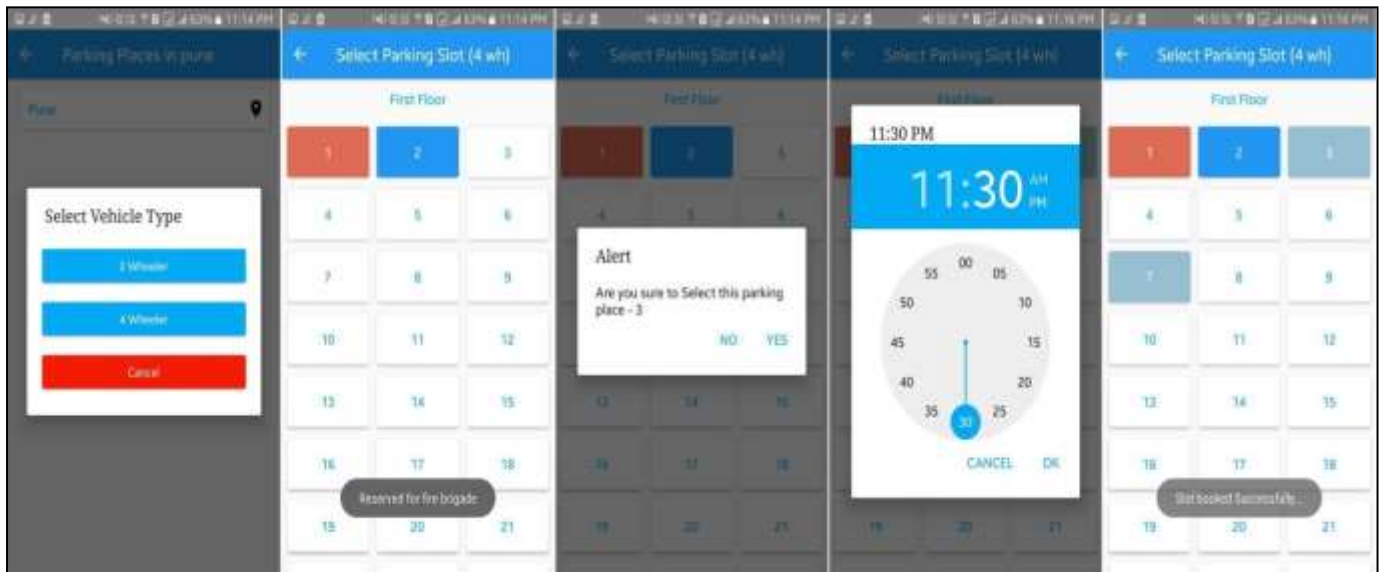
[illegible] 11:14 PM

Parking Places in pune

Pune

Select Vehicle Type

2 Wheeler

4 Wheeler

Cancel

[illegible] 11:14 PM

Select Parking Slot (4 wh)

First Floor

| 1 | 2 | 3 |
|---|---|---|
| 4 | 5 | 6 |
| 7 | 8 | 9 |
| 10 | 11 | 12 |
| 13 | 14 | 15 |
| 16 | 17 | 18 |
| 19 | 20 | 21 |

Reserved for fire brigade

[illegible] 11:14 PM

Select Parking Slot (4 wh)

First Floor

| 1 | 2 | 3 |
|---|---|---|
| 4 | 5 | 6 |

Alert

Are you sure to Select this parking place - 3

NO YES

| 13 | 14 | 15 |
|---|---|---|
| 16 | 17 | 18 |
| 19 | 20 | 21 |

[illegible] 11:16 PM

Select Parking Slot (4 wh)

First Floor

11:30 PM

11:30 AM PM

00 05 10 15 20 25 30 35 40 45 50 55

CANCEL OK

| 19 | 20 | 21 |
|---|---|---|

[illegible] 11:16 PM

Select Parking Slot (4 wh)

First Floor

| 1 | 2 | 3 |
|---|---|---|
| 4 | 5 | 6 |
| 7 | 8 | 9 |
| 10 | 11 | 12 |
| 13 | 14 | 15 |
| 16 | 17 | 18 |
| 19 | 20 | 21 |

Slot booked Successfully...